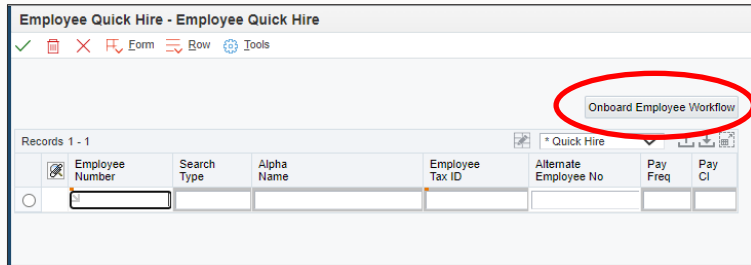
Employee Quick Hire - Employee Quick Hire

Form Row Tools

Onboard Employee Workflow

Records 1 - 1

* Quick Hire

| | Employee Number | Search Type | Alpha Name | Employee Tax ID | Alternate Employee No | Pay Freq | Pay Cl |
|---|---|---|---|---|---|---|---|
| | | | | | | | |